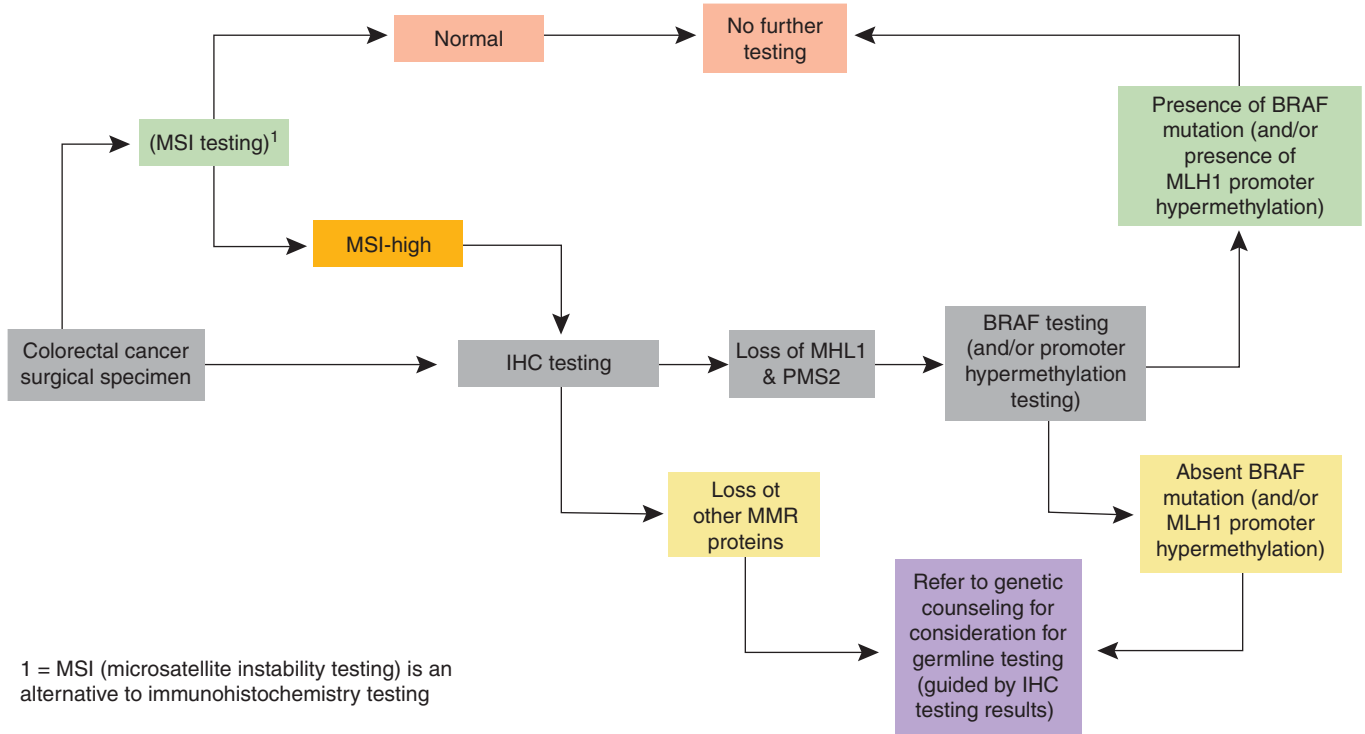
Normal

No further testing

Presence of BRAF mutation (and/or presence of MLH1 promoter hypermethylation)

(MSI testing)$^1$

MSI-high

Colorectal cancer surgical specimen

IHC testing

Loss of MHL1 & PMS2

BRAF testing (and/or promoter hypermethylation testing)

Absent BRAF mutation (and/or MLH1 promoter hypermethylation)

Loss ot other MMR proteins

Refer to genetic counseling for consideration for germline testing (guided by IHC testing results)

1 = MSI (microsatellite instability testing) is an alternative to immunohistochemistry testing